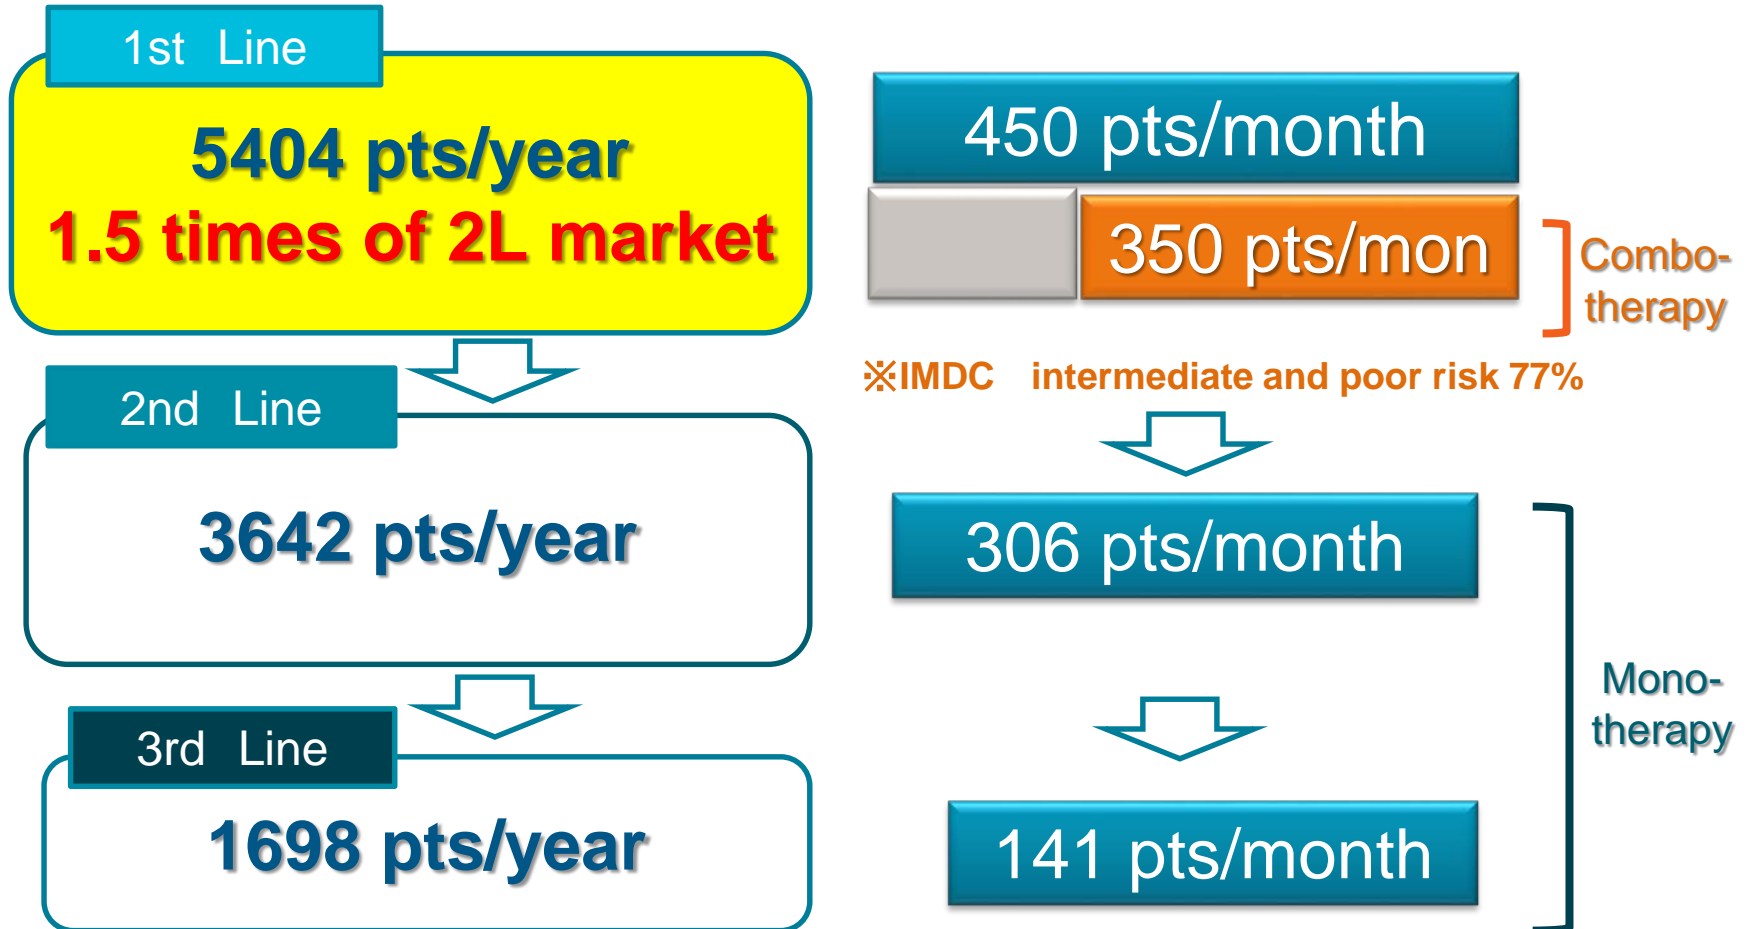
1st Line

5404 pts/year
1.5 times of 2L market

2nd Line

3642 pts/year

3rd Line

1698 pts/year

450 pts/month

350 pts/mon

Combo-therapy

※IMDC intermediate and poor risk 77%

306 pts/month

141 pts/month

Mono-therapy